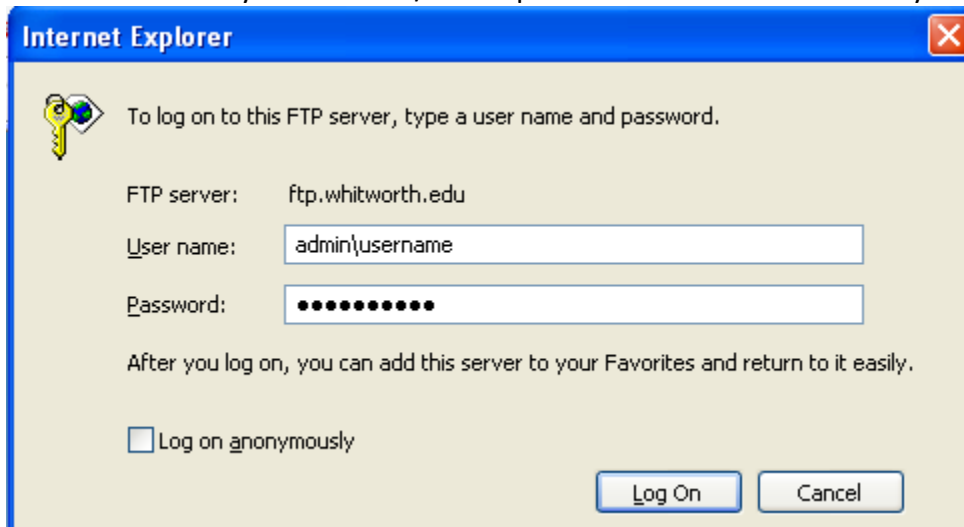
Internet Explorer

To log on to this FTP server, type a user name and password.

FTP server: ftp.whitworth.edu

User name: admin\username

Password: ●●●●●●●●●●●

After you log on, you can add this server to your Favorites and return to it easily.

Log on anonymously

Log On

Cancel